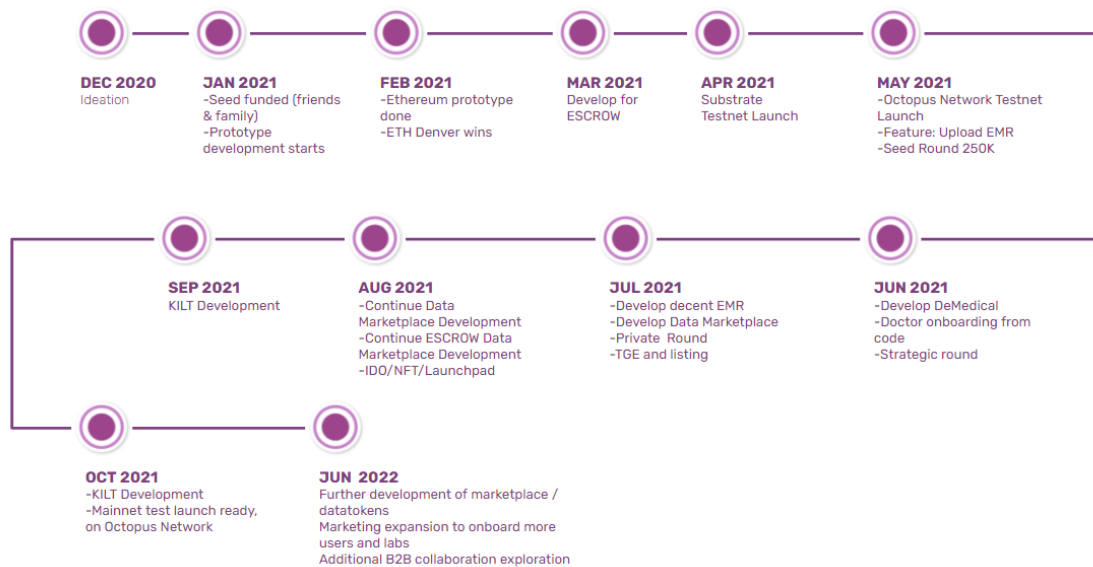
DEC 2020
Ideation

JAN 2021
-Seed funded (friends & family)
-Prototype development starts

FEB 2021
-Ethereum prototype done
-ETH Denver wins

MAR 2021
Develop for ESCROW

APR 2021
Substrate Testnet Launch

MAY 2021
-Octopus Network Testnet Launch
-Feature: Upload EMR
-Seed Round 250K

SEP 2021
KILT Development

AUG 2021
-Continue Data Marketplace Development
-Continue ESCROW Data Marketplace Development
-IDO/NFT/Launchpad

JUL 2021
-Develop decent EMR
-Develop Data Marketplace
-Private Round
-TGE and listing

JUN 2021
-Develop DeMedical
-Doctor onboarding from code
-Strategic round

OCT 2021
-KILT Development
-Mainnet test launch ready, on Octopus Network

JUN 2022
Further development of marketplace / datatokens
Marketing expansion to onboard more users and labs
Additional B2B collaboration exploration